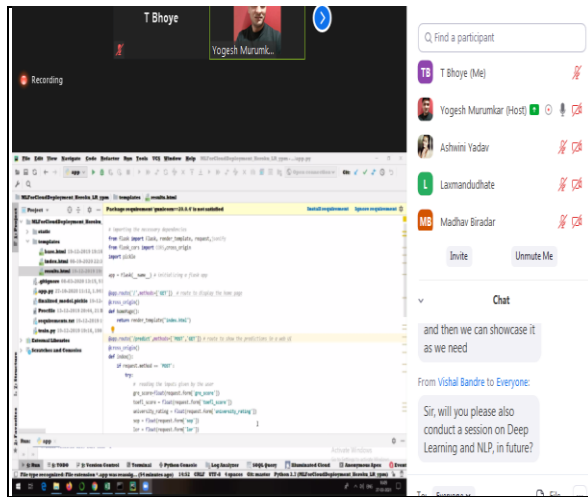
T Bhoye

Yogesh Murumk...

Recording

File Edit View Navigate Code Refactor Run Tools VCS Window Help MLForCloudDeployment.Heroku_LR_cpov - ...\app.py

MLForCloudDeployment_Heroku_LR_cpov templates results.html

Project

static
templates
home.html
index.html
results.html
.gitignore
app.py
finalized_model.pickle
Procfile
requirements.txt
train.py
External Libraries
Scratches and Consoles

Package requirement 'gunicorn==19.9.0' is not satisfied Install requirement Ignore requirement

# importing the necessary dependencies
from flask import Flask, render_template, request,jsonify
from flask_cors import CORS,cross_origin
import pickle

app = Flask(__name__) # initializing a flask app

@app.route('/',methods=['GET']) # route to display the home page
@cross_origin()
def homePage():
    return render_template("index.html")

@app.route('/predict',methods=['POST','GET']) # route to show the predictions in a web UI
@cross_origin()
def index():
    if request.method == 'POST':
        try:
            # reading the inputs given by the user
            gre_score=float(request.form['gre_score'])
            toefl_score = float(request.form['toefl_score'])
            university_rating = float(request.form['university_rating'])
            sop = float(request.form['sop'])
            lor = float(request.form['lor'])

Activate Windows

Run TODO Version Control Terminal Python Console Log Analyzer SSQL Query Eliminated Cloud Anonymous Spec Event

Find a participant

T Bhoye (Me)

Yogesh Murumkar (Host)

Ashwini Yadav

Laxmandudhate

Madhav Biradar

Invite

Unmute Me

Chat

and then we can showcase it as we need

From Vishal Bandre to Everyone:

Sir, will you please also conduct a session on Deep Learning and NLP, in future?

To: Everyone

File